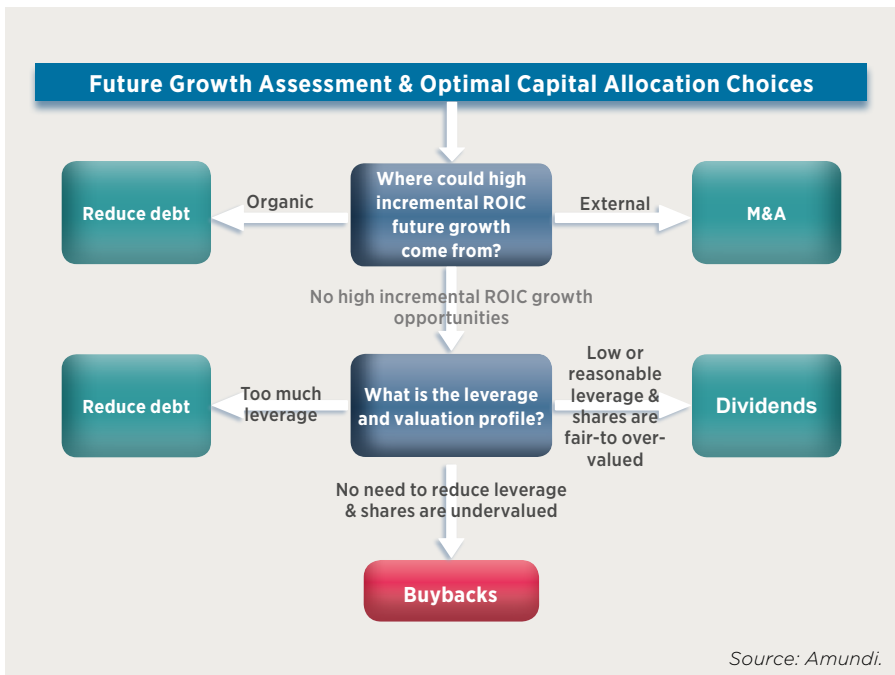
Future Growth Assessment & Optimal Capital Allocation Choices

Reduce debt

Organic

Where could high incremental ROIC future growth come from?

External

M&A

No high incremental ROIC growth opportunities

Reduce debt

Too much leverage

What is the leverage and valuation profile?

Low or reasonable leverage & shares are fair-to overvalued

Dividends

No need to reduce leverage & shares are undervalued

Buybacks

Source: Amundi.